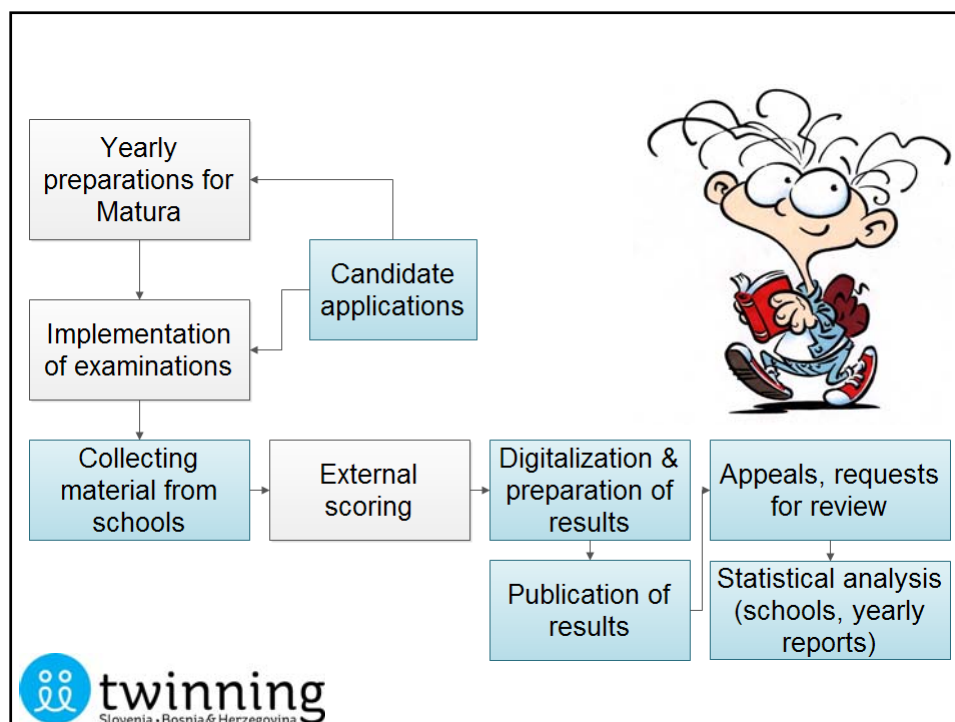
Yearly preparations for Matura

Candidate applications

Implementation of examinations

Collecting material from schools

External scoring

Digitalization & preparation of results

Appeals, requests for review

Publication of results

Statistical analysis (schools, yearly reports)

twinning
Slovenia - Bosnia & Herzegovina